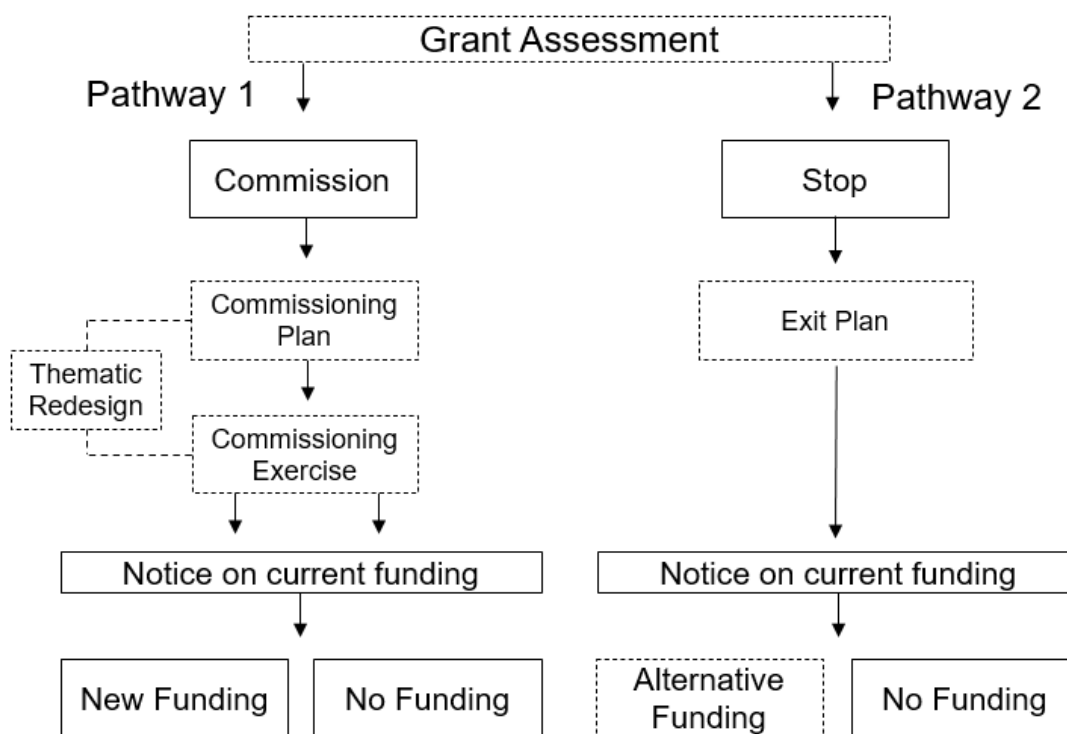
Grant Assessment

Pathway 1

Pathway 2

Commission

Stop

Commissioning Plan

Thematic Redesign

Commissioning Exercise

Exit Plan

Notice on current funding

Notice on current funding

New Funding

No Funding

Alternative Funding

No Funding